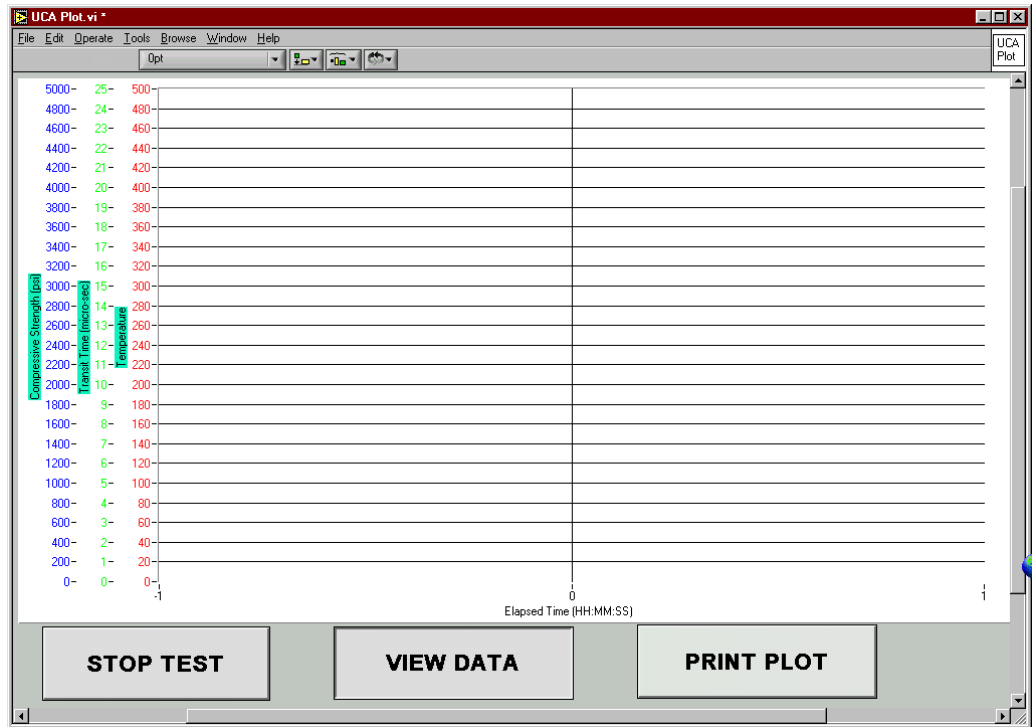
UCA Plot.vi *

File Edit Operate Tools Browse Window Help

0pt

UCA Plot

Compressive Strength [psi]

Transit Time [micro-sec]

Temperature

| Compressive Strength [psi] | Transit Time [micro-sec] | Temperature |
|---|---|---|
| 5000 | 25 | 500 |
| 4800 | 24 | 480 |
| 4600 | 23 | 460 |
| 4400 | 22 | 440 |
| 4200 | 21 | 420 |
| 4000 | 20 | 400 |
| 3800 | 19 | 380 |
| 3600 | 18 | 360 |
| 3400 | 17 | 340 |
| 3200 | 16 | 320 |
| 3000 | 15 | 300 |
| 2800 | 14 | 280 |
| 2600 | 13 | 260 |
| 2400 | 12 | 240 |
| 2200 | 11 | 220 |
| 2000 | 10 | 200 |
| 1800 | 9 | 180 |
| 1600 | 8 | 160 |
| 1400 | 7 | 140 |
| 1200 | 6 | 120 |
| 1000 | 5 | 100 |
| 800 | 4 | 80 |
| 600 | 3 | 60 |
| 400 | 2 | 40 |
| 200 | 1 | 20 |
| 0 | 0 | 0 |

-1 0 1

Elapsed Time (HH:MM:SS)

STOP TEST

VIEW DATA

PRINT PLOT